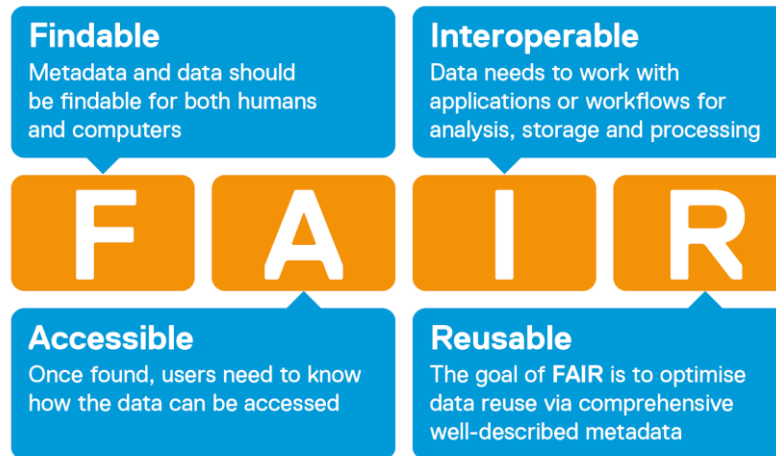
Findable
Metadata and data should be findable for both humans and computers

Interoperable
Data needs to work with applications or workflows for analysis, storage and processing

F A I R

Accessible
Once found, users need to know how the data can be accessed

Reusable
The goal of **FAIR** is to optimise data reuse via comprehensive well-described metadata